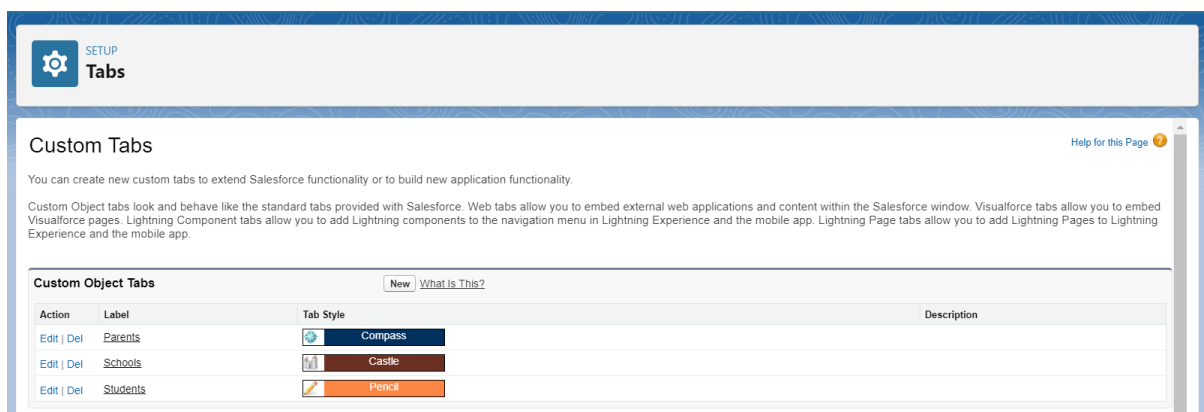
SETUP
Tabs

Custom Tabs

Help for this Page

You can create new custom tabs to extend Salesforce functionality or to build new application functionality.

Custom Object tabs look and behave like the standard tabs provided with Salesforce. Web tabs allow you to embed external web applications and content within the Salesforce window. Visualforce tabs allow you to embed Visualforce pages. Lightning Component tabs allow you to add Lightning components to the navigation menu in Lightning Experience and the mobile app. Lightning Page tabs allow you to add Lightning Pages to Lightning Experience and the mobile app.

Custom Object Tabs New What Is This?

| Action | Label | Tab Style | Description |
|---|---|---|---|
| Edit \| Del | Parents | Compass | |
| Edit \| Del | Schools | Castle | |
| Edit \| Del | Students | Pencil | |